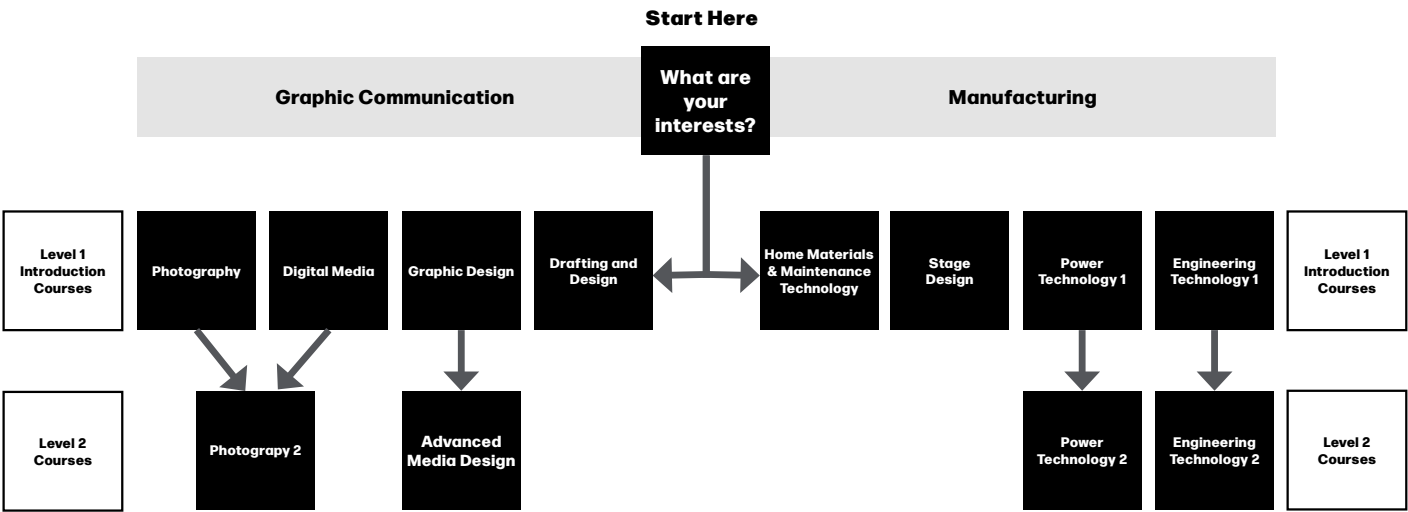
Start Here

Graphic Communication

What are your interests?

Manufacturing

Level 1 Introduction Courses

Photography

Digital Media

Graphic Design

Drafting and Design

Home Materials & Maintenance Technology

Stage Design

Power Technology 1

Engineering Technology 1

Level 1 Introduction Courses

Level 2 Courses

Photograpy 2

Advanced Media Design

Power Technology 2

Engineering Technology 2

Level 2 Courses